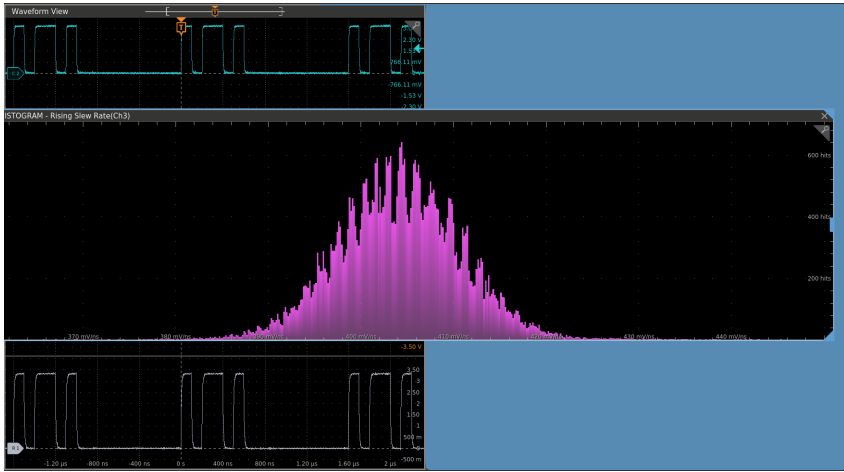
Waveform View

T

2.30 V
1.53 V
766.11 mV
0 V
-766.11 mV
-1.53 V
-2.30 V

C3

ISTOGRAM - Rising Slew Rate(Ch3)

600 hits
400 hits
200 hits

370 mV/ns
380 mV/ns
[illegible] mV/ns
400 mV/ns
410 mV/ns
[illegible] mV/ns
430 mV/ns
440 mV/ns

-3.50 V
3.50
3
2.50
2
1.50
1
500 m
0
-500 m

-1.20 µs
800 ns
-400 ns
0 s
400 ns
800 ns
1.20 µs
1.60 µs
2 µs